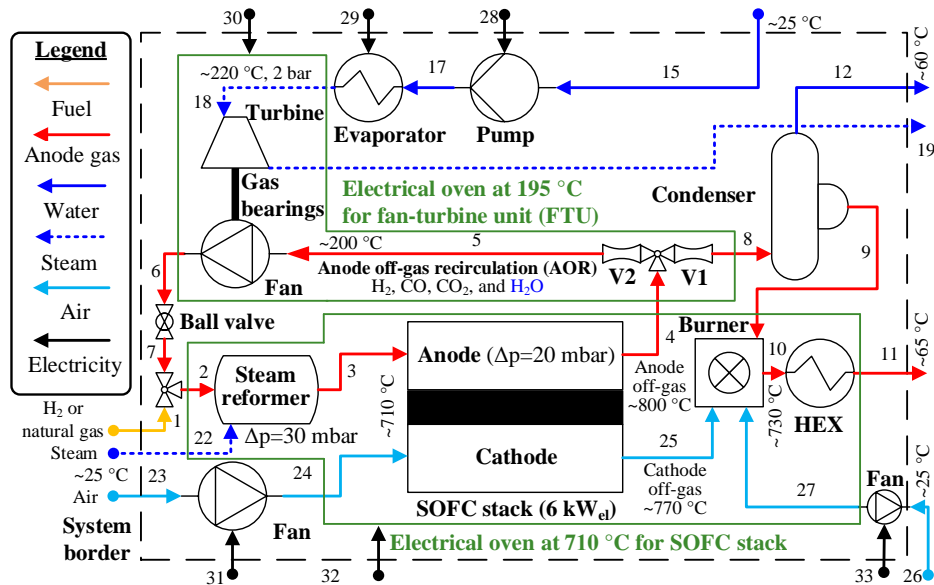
Legend
Fuel
Anode gas
Water
Steam
Air
Electricity

30
29
28
~25 °C
~220 °C, 2 bar
17
15
12
~60 °C
18
Turbine
Evaporator
Pump
19
Gas bearings
Electrical oven at 195 °C for fan-turbine unit (FTU)
Condenser
~200 °C
5
8
9
6
Fan
Anode off-gas recirculation (AOR)
$H_2$, CO, $CO_2$, and $H_2O$
V2
V1
Ball valve
Burner
7
4
10
11
~65 °C
2
Steam reformer
3
Anode (Δp=20 mbar)
Anode off-gas ~800 °C
~710 °C
~730 °C
HEX
$H_2$ or natural gas
1
22
Δp=30 mbar
Steam
Cathode
25
~25 °C
Air
23
24
Cathode off-gas ~770 °C
27
Fan
~25 °C
System border
Fan
SOFC stack (6 $kW_{el}$)
Electrical oven at 710 °C for SOFC stack
31
32
33
26